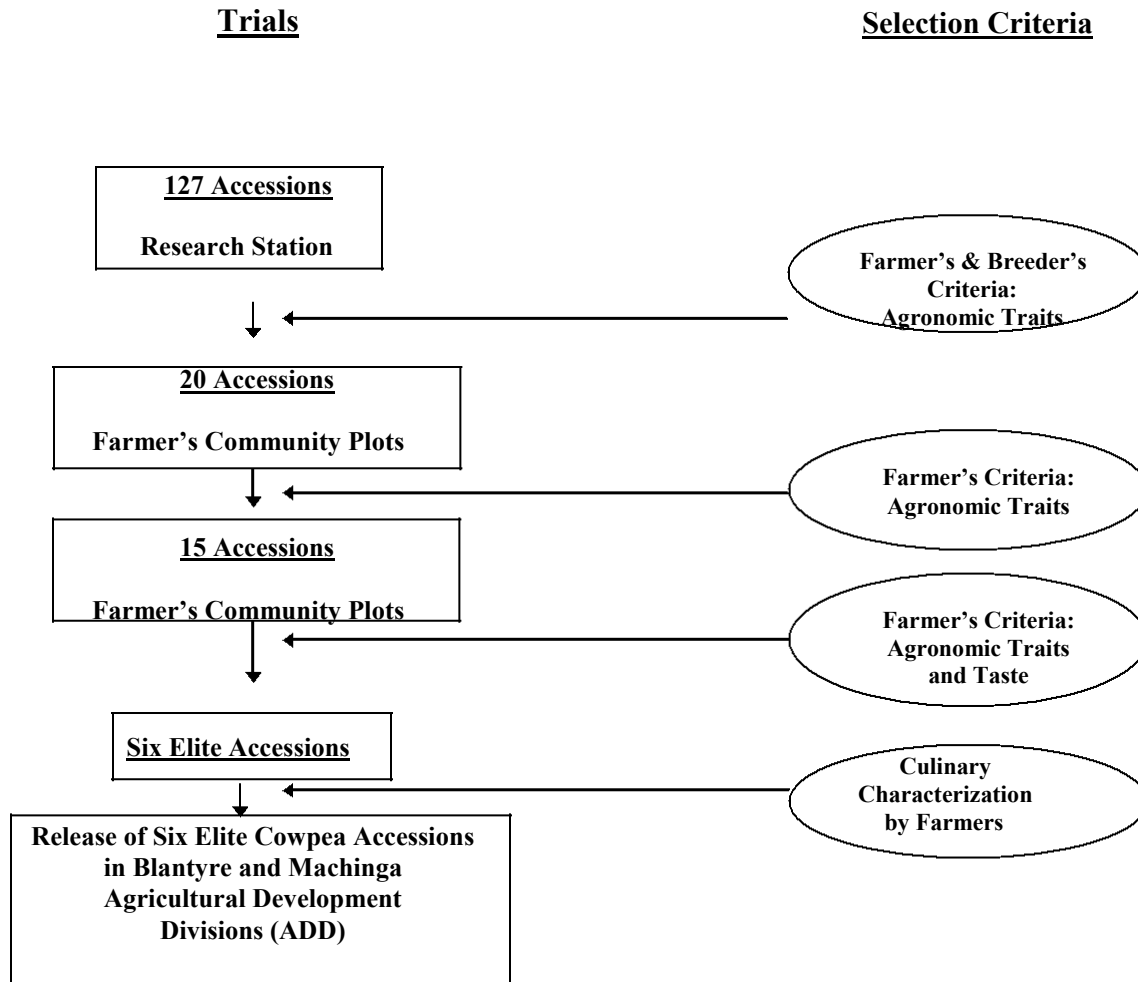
Trials

Selection Criteria

127 Accessions

Research Station

Farmer's & Breeder's Criteria: Agronomic Traits

20 Accessions

Farmer's Community Plots

Farmer's Criteria: Agronomic Traits

15 Accessions

Farmer's Community Plots

Farmer's Criteria: Agronomic Traits and Taste

Six Elite Accessions

Culinary Characterization by Farmers

Release of Six Elite Cowpea Accessions in Blantyre and Machinga Agricultural Development Divisions (ADD)